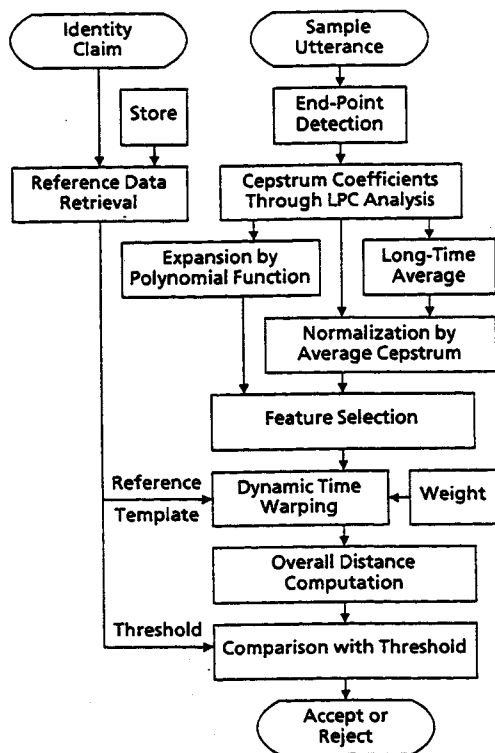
Identity Claim

Sample Utterance

Store

End-Point Detection

Reference Data Retrieval

Cepstrum Coefficients Through LPC Analysis

Expansion by Polynomial Function

Long-Time Average

Normalization by Average Cepstrum

Feature Selection

Reference Template

Dynamic Time Warping

Weight

Overall Distance Computation

Threshold

Comparison with Threshold

Accept or Reject